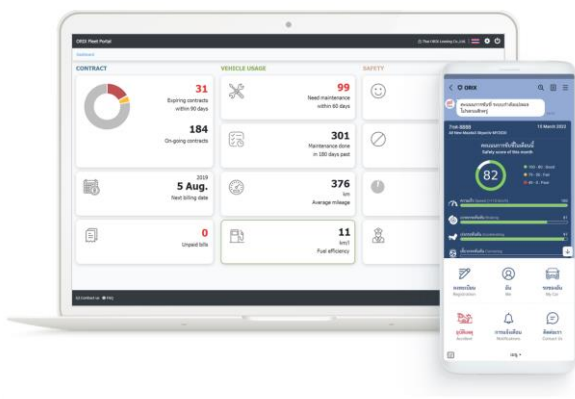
ORIX Fleet Portal

Dashboard

CONTRACT

31
Expiring contracts within 90 days

184
On-going contracts

2019
5 Aug.
Next billing date

0
Unpaid bills

VEHICLE USAGE

99
Need maintenance within 60 days

301
Maintenance done in 180 days past

376
km
Average mileage

11
km/l
Fuel efficiency

SAFETY

ORIX

13 March 2022

Safety score of this month

82

Registration

Me

My Car

Accident

Notifications

Contact Us